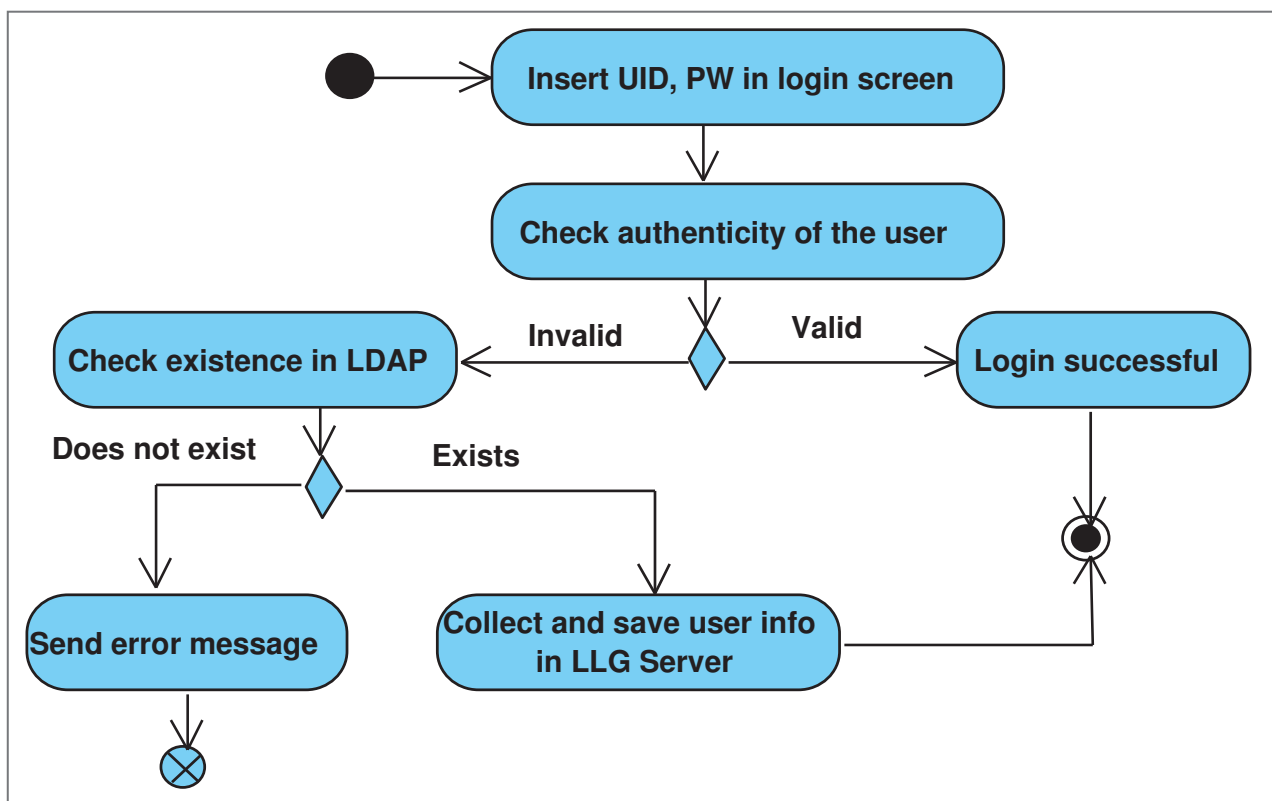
Insert UID, PW in login screen

Check authenticity of the user

Invalid

Valid

Check existence in LDAP

Login successful

Does not exist

Exists

Send error message

Collect and save user info in LLG Server